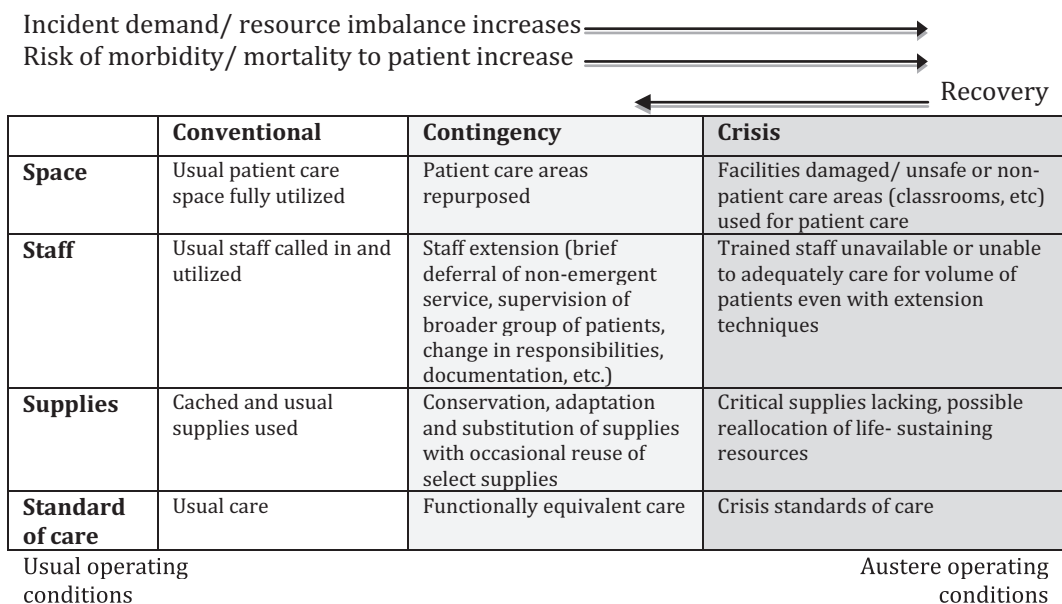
Incident demand/ resource imbalance increases
Risk of morbidity/ mortality to patient increase

Recovery

| | Conventional | Contingency | Crisis |
|---|---|---|---|
| Space | Usual patient care space fully utilized | Patient care areas repurposed | Facilities damaged/ unsafe or non-patient care areas (classrooms, etc) used for patient care |
| Staff | Usual staff called in and utilized | Staff extension (brief deferral of non-emergent service, supervision of broader group of patients, change in responsibilities, documentation, etc.) | Trained staff unavailable or unable to adequately care for volume of patients even with extension techniques |
| Supplies | Cached and usual supplies used | Conservation, adaptation and substitution of supplies with occasional reuse of select supplies | Critical supplies lacking, possible reallocation of life- sustaining resources |
| Standard of care | Usual care | Functionally equivalent care | Crisis standards of care |

Usual operating conditions

Austere operating conditions